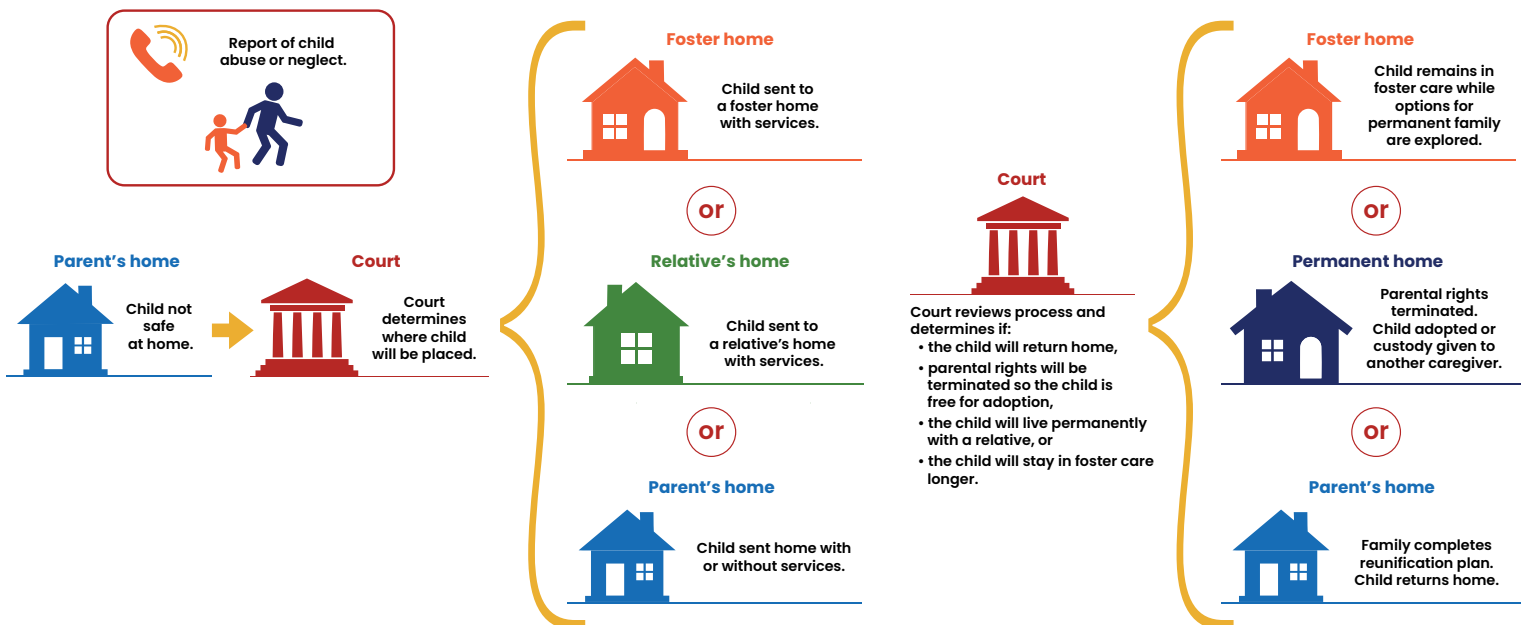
Report of child abuse or neglect.

Parent's home

Child not safe at home.

Court

Court determines where child will be placed.

Foster home

Child sent to a foster home with services.

or

Relative's home

Child sent to a relative's home with services.

or

Parent's home

Child sent home with or without services.

Court

Court reviews process and determines if:
• the child will return home,
• parental rights will be terminated so the child is free for adoption,
• the child will live permanently with a relative, or
• the child will stay in foster care longer.

Foster home

Child remains in foster care while options for permanent family are explored.

or

Permanent home

Parental rights terminated. Child adopted or custody given to another caregiver.

or

Parent's home

Family completes reunification plan. Child returns home.